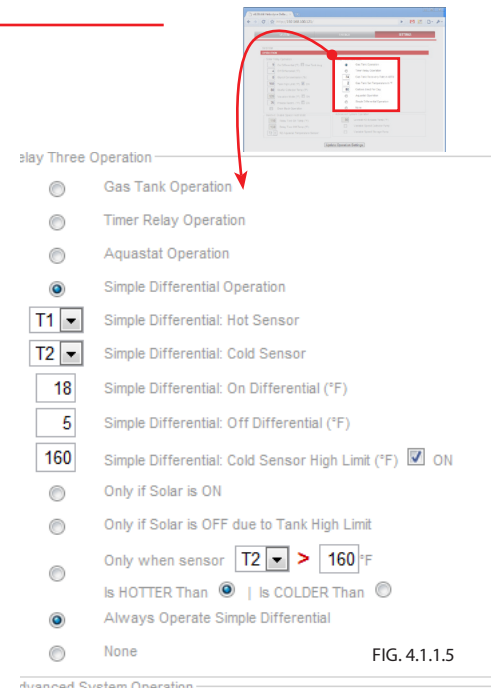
elay Three Operation

Gas Tank Operation

Timer Relay Operation

Aquastat Operation

Simple Differential Operation

T1 Simple Differential: Hot Sensor

T2 Simple Differential: Cold Sensor

18 Simple Differential: On Differential (°F)

5 Simple Differential: Off Differential (°F)

160 Simple Differential: Cold Sensor High Limit (°F) ON

Only if Solar is ON

Only if Solar is OFF due to Tank High Limit

Only when sensor T2 > 160 °F

Is HOTTER Than | Is COLDER Than

Always Operate Simple Differential

None

FIG. 4.1.1.5

dvanced System Operation